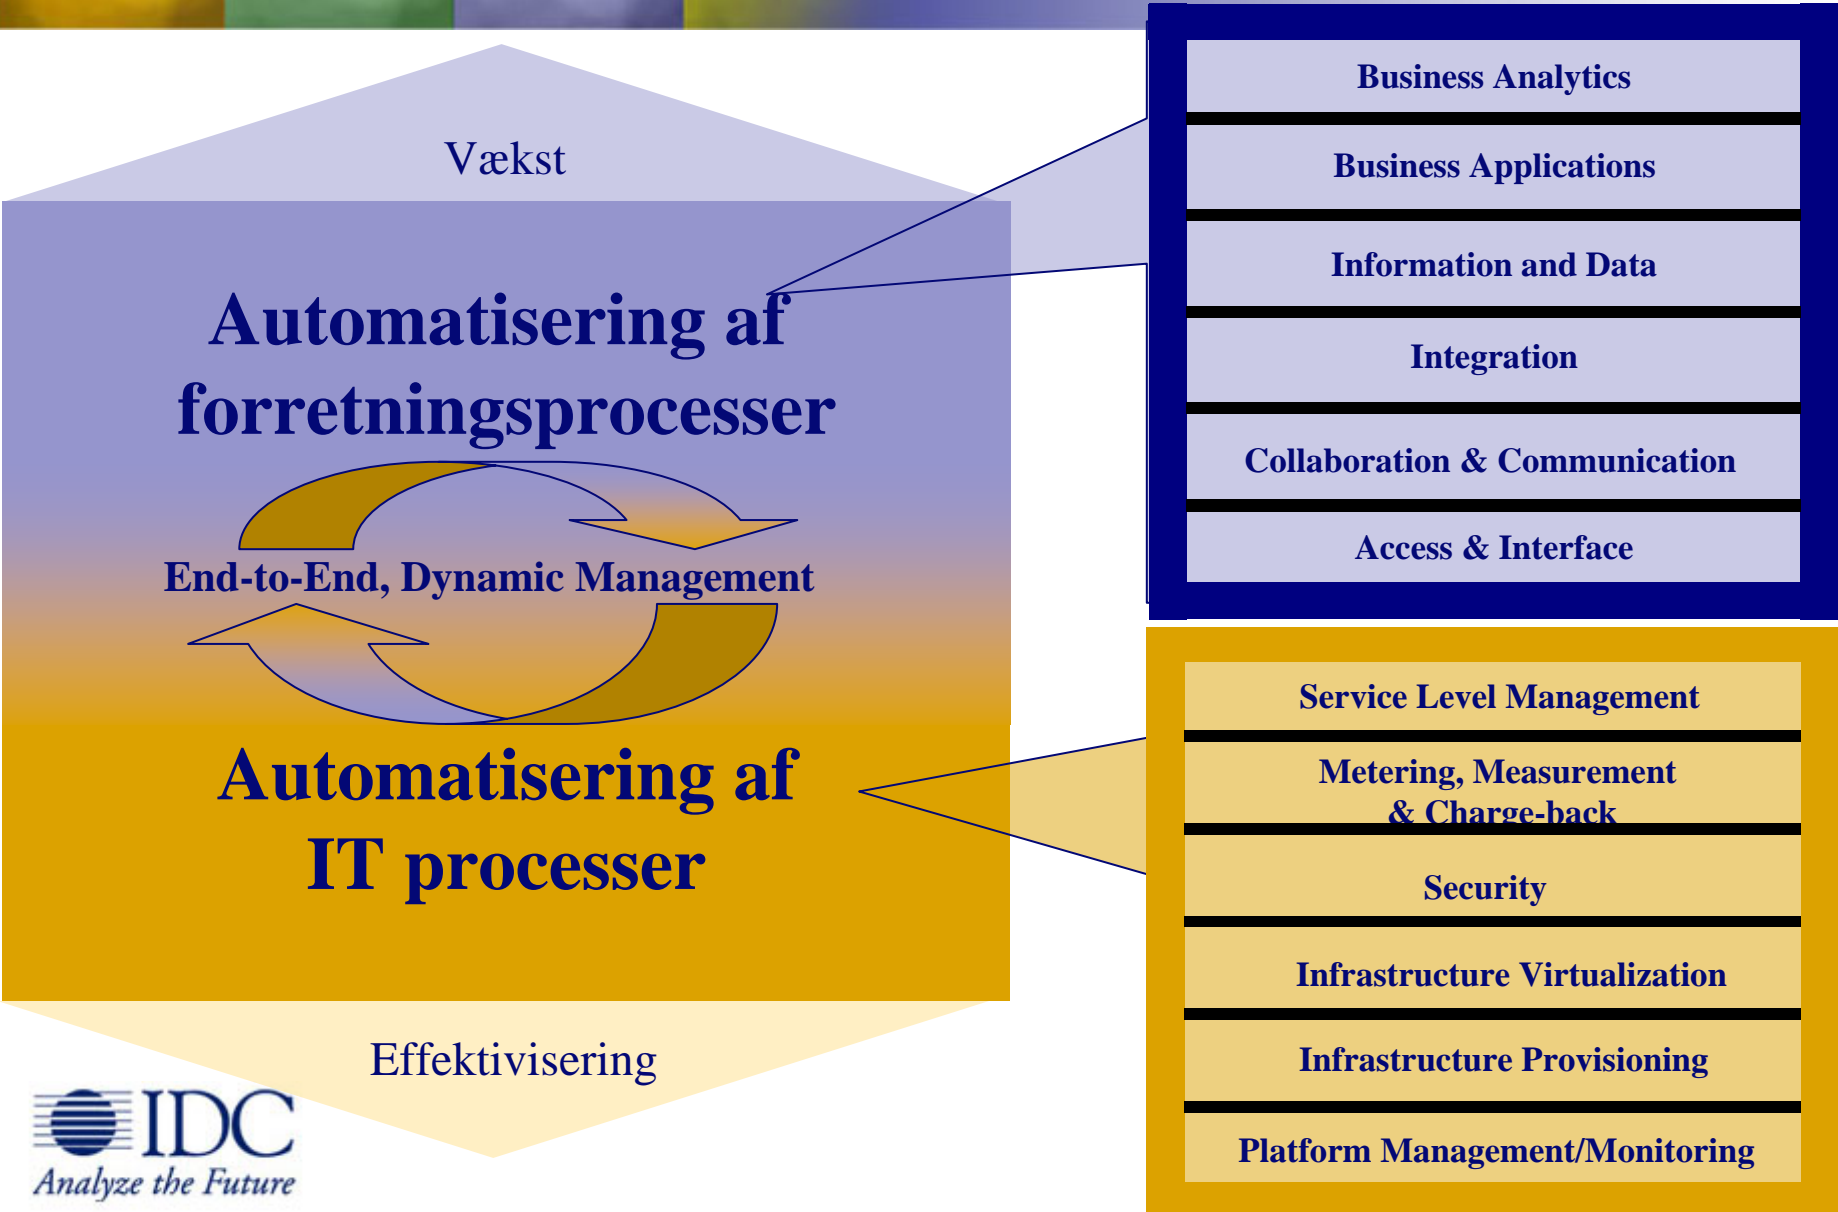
Vækst

Automatisering af forretningsprocesser

End-to-End, Dynamic Management

Automatisering af IT processer

Effektivisering

IDC
Analyze the Future

Business Analytics

Business Applications

Information and Data

Integration

Collaboration & Communication

Access & Interface

Service Level Management

Metering, Measurement & Charge-back

Security

Infrastructure Virtualization

Infrastructure Provisioning

Platform Management/Monitoring